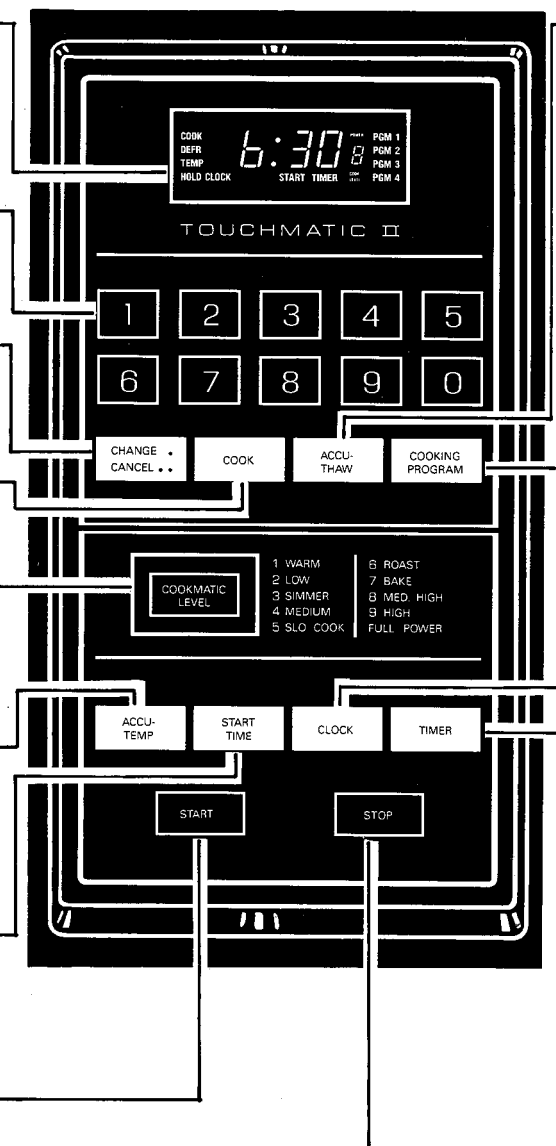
COOK
DEFR
TEMP
HOLD CLOCK
6:30 8
START TIMER
PGM 1
PGM 2
PGM 3
PGM 4

TOUCHMATIC II

1 2 3 4 5
6 7 8 9 0

CHANGE •
CANCEL • •

COOK

ACCU-
THAW

COOKING
PROGRAM

COOKMATIC
LEVEL

1 WARM
2 LOW
3 SIMMER
4 MEDIUM
5 SLO COOK

6 ROAST
7 BAKE
8 MED. HIGH
9 HIGH
FULL POWER

ACCU-
TEMP

START
TIME

CLOCK

TIMER

START

STOP